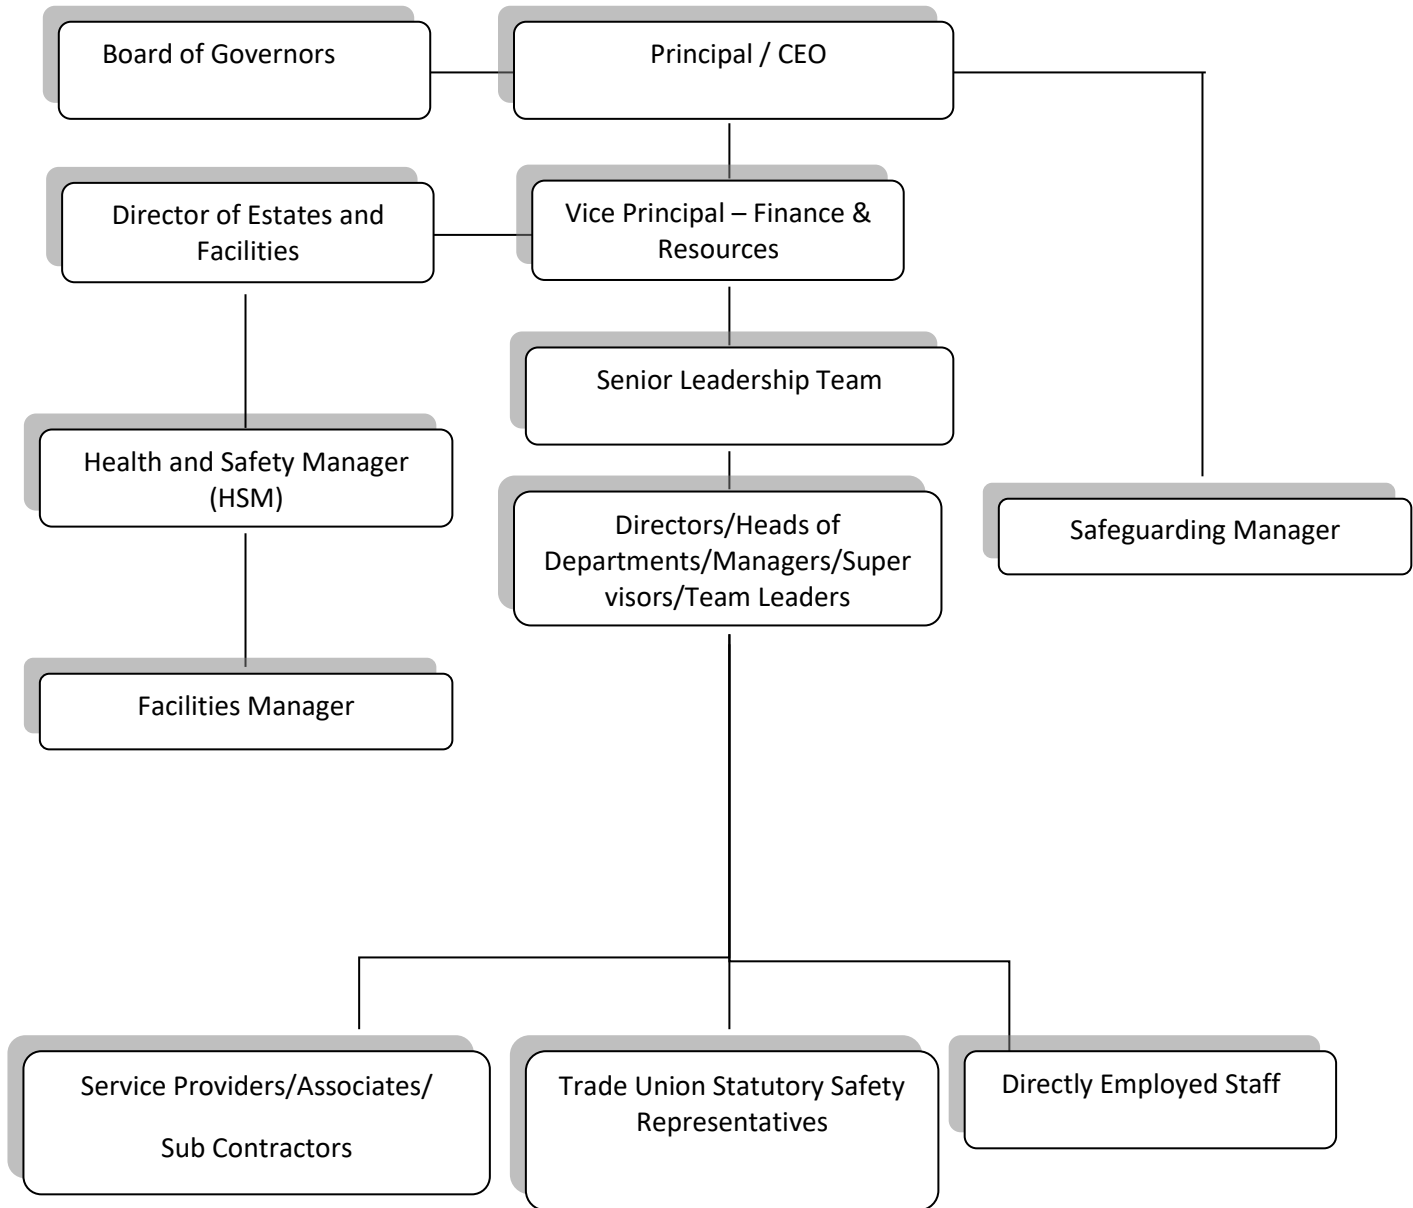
Board of Governors

Principal / CEO

Director of Estates and Facilities

Vice Principal – Finance & Resources

Senior Leadership Team

Health and Safety Manager (HSM)

Directors/Heads of Departments/Managers/Supervisors/Team Leaders

Safeguarding Manager

Facilities Manager

Service Providers/Associates/

Sub Contractors

Trade Union Statutory Safety Representatives

Directly Employed Staff